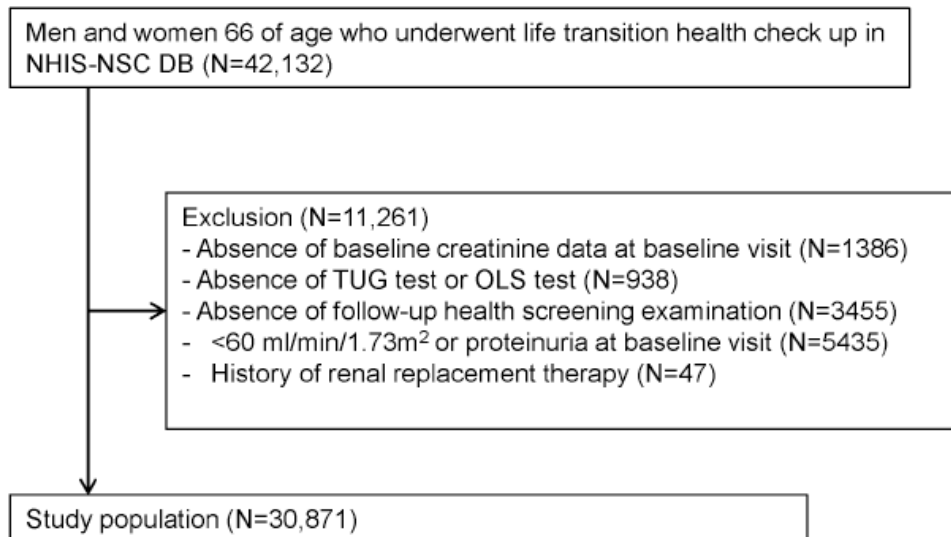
Men and women 66 of age who underwent life transition health check up in NHIS-NSC DB (N=42,132)

Exclusion (N=11,261)
- Absence of baseline creatinine data at baseline visit (N=1386)
- Absence of TUG test or OLS test (N=938)
- Absence of follow-up health screening examination (N=3455)
- <60 ml/min/1.73m$^2$ or proteinuria at baseline visit (N=5435)
- History of renal replacement therapy (N=47)

Study population (N=30,871)